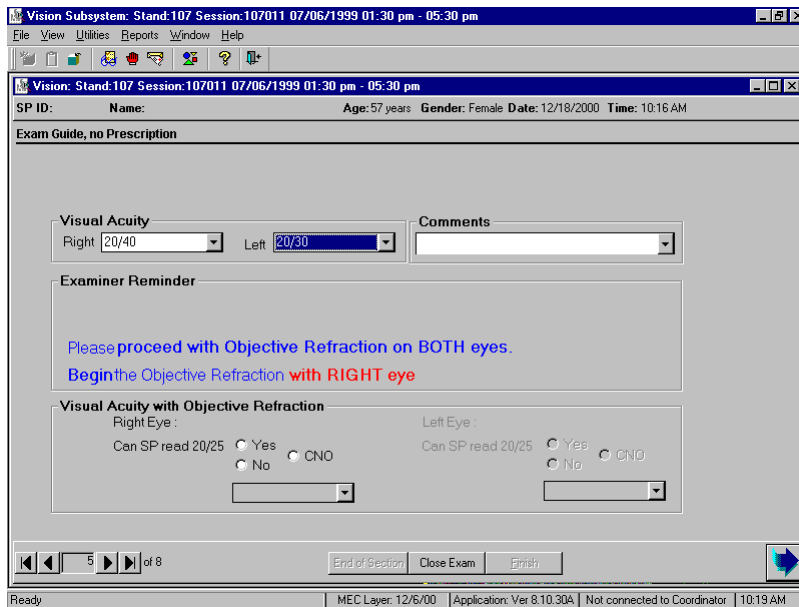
Vision Subsystem: Stand:107 Session:107011 07/06/1999 01:30 pm - 05:30 pm

File View Utilities Reports Window Help

Vision: Stand:107 Session:107011 07/06/1999 01:30 pm - 05:30 pm

SP ID: Name: Age: 57 years Gender: Female Date: 12/18/2000 Time: 10:16 AM

Exam Guide, no Prescription

Visual Acuity
Right 20/40 Left 20/30

Comments

Examiner Reminder

Please proceed with Objective Refraction on BOTH eyes.

Begin the Objective Refraction with RIGHT eye

Visual Acuity with Objective Refraction
Right Eye :
Can SP read 20/25 Yes No CNO

Left Eye :
Can SP read 20/25 Yes No CNO

5 of 8

End of Section Close Exam Finish

Ready | MEC Layer: 12/6/00 | Application: Ver 8.10.30A | Not connected to Coordinator | 10:19 AM